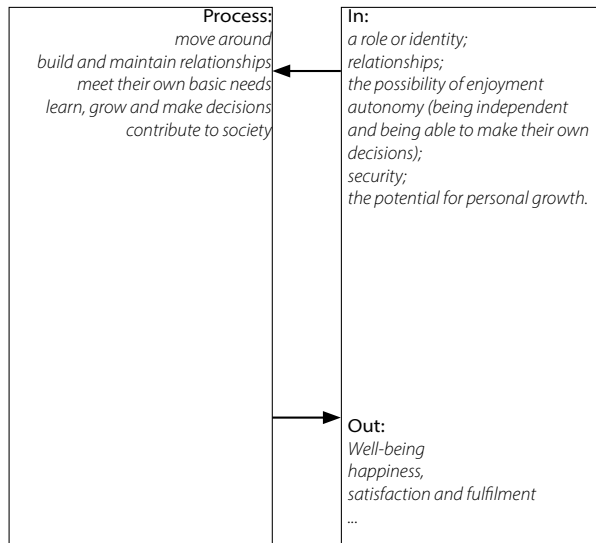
Process:
move around
build and maintain relationships
meet their own basic needs
learn, grow and make decisions
contribute to society

In:
a role or identity;
relationships;
the possibility of enjoyment
autonomy (being independent and being able to make their own decisions);
security;
the potential for personal growth.

Out:
Well-being
happiness,
satisfaction and fulfilment
...